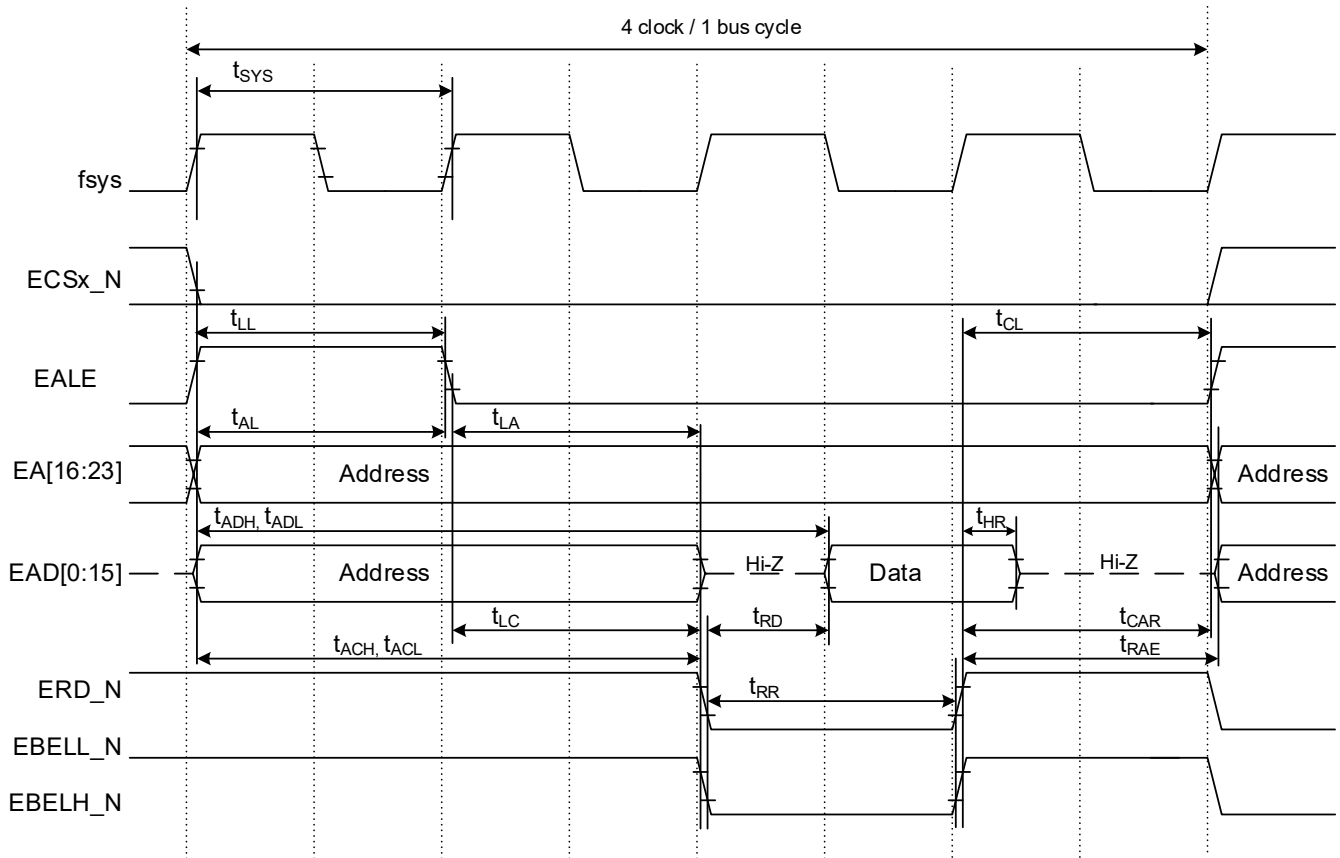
4 clock / 1 bus cycle

$t_{SYS}$

fsys

ECSx_N

$t_{LL}$

$t_{CL}$

EALE

$t_{AL}$

$t_{LA}$

EA[16:23]

Address

Address

$t_{ADH}$, $t_{ADL}$

$t_{HR}$

EAD[0:15]

Address

Hi-Z

Data

Hi-Z

Address

$t_{LC}$

$t_{RD}$

$t_{CAR}$

$t_{ACH}$, $t_{ACL}$

$t_{RAE}$

ERD_N

$t_{RR}$

EBELL_N

EBELH_N